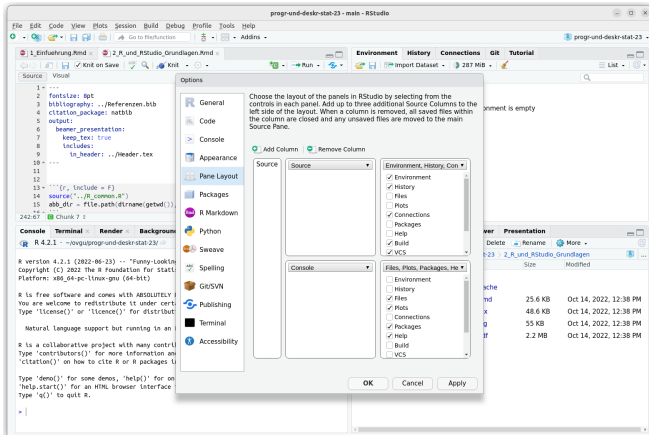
progr-und-deskr-stat-23 - main - RStudio

File Edit Code View Plots Session Build Debug Profile Tools Help

Go to file/function | Addins

progr-und-deskr-stat-23

1_Einfuehrung.Rmd × | 2_R_und_RStudio_Grundlagen.Rmd ×

Knit on Save | Knit | Run

Source | Visual

1 ---
2 fontsize: 8pt
3 bibliography: ../Referenzen.bib
4 citation_package: natbib
5 output:
6 beamer_presentation:
7 keep_tex: true
8 includes:
9 in_header: ../Header.tex
10 ---
11
12
13 ```{r, include = F}
14 source("../R_common.R")
15 abb_dir = file.path(dirname(getwd()),

242:67 | Chunk 7

Console | Terminal × | Render × | Background

R 4.2.1 · ~/ovgu/progr-und-deskr-stat-23/

R version 4.2.1 (2022-06-23) -- "Funny-Looking
Copyright (C) 2022 The R Foundation for Stati
Platform: x86_64-pc-linux-gnu (64-bit)

R is free software and comes with ABSOLUTELY
You are welcome to redistribute it under cert
Type 'license()' or 'licence()' for distribut

Natural language support but running in an

R is a collaborative project with many contri
Type 'contributors()' for more information an
'citation()' on how to cite R or R packages i

Type 'demo()' for some demos, 'help()' for on
'help.start()' for an HTML browser interface
Type 'q()' to quit R.

>

Environment | History | Connections | Git | Tutorial

Import Dataset | 287 MiB | List

onment is empty

wer | Presentation

Delete | Rename | More

-23 > 2_R_und_RStudio_Grundlagen

| Size | Modified |
|---|---|
| ache | | |
| md | 25.6 KB | Oct 14, 2022, 12:38 PM |
| x | 48.6 KB | Oct 14, 2022, 12:38 PM |
| g | 55 KB | Oct 14, 2022, 12:38 PM |
| lf | 2.2 MB | Oct 14, 2022, 12:38 PM |

Options

General
Code
Console
Appearance
Pane Layout
Packages
R Markdown
Python
Sweave
Spelling
Git/SVN
Publishing
Terminal
Accessibility

Choose the layout of the panels in RStudio by selecting from the controls in each panel. Add up to three additional Source Columns to the left side of the layout. When a column is removed, all saved files within the column are closed and any unsaved files are moved to the main Source Pane.

Add Column | Remove Column

Source

Source

Environment, History, Con

Environment
History
Files
Plots
Connections
Packages
Help
Build
VCS

Console

Files, Plots, Packages, He

Environment
History
Files
Plots
Connections
Packages
Help
Build
VCS

OK | Cancel | Apply